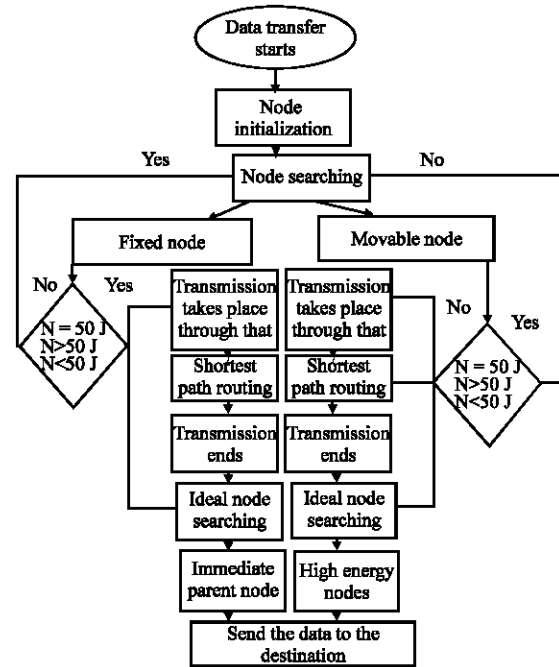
Data transfer starts

Node initialization

Yes

No

Node searching

Fixed node

Movable node

No

Yes

N = 50 J
N>50 J
N<50 J

Transmission takes place through that

Transmission takes place through that

No

Yes

N = 50 J
N>50 J
N<50 J

Shortest path routing

Shortest path routing

Transmission ends

Transmission ends

Ideal node searching

Ideal node searching

Immediate parent node

High energy nodes

Send the data to the destination